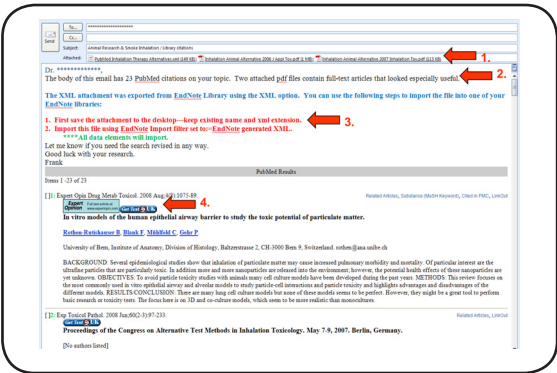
Send
To...
Cc...
Subject: Animal Research & Smoke Inhalation / Library citations
Attached: Inhalation Inhalation Therapy Alternatives.xml (148 KB); Inhalation Animal Alternative 2006 / Appl Tox.pdf (1 MB); Inhalation Animal Alternative 2007 Inhalation Tox.pdf (113 KB)
1.

Dr. ************,
The body of this email has 23 PubMed citations on your topic. Two attached pdf files contain full-text articles that looked especially useful.
2.

The XML attachment was exported from EndNote Library using the XML option. You can use the following steps to import the file into one of your EndNote libraries:

1. First save the attachment to the desktop—keep existing name and xml extension.
2. Import this file using EndNote Import filter set to:=EndNote generated XML.
****All data elements will import.
3.

Let me know if you need the search revised in any way.
Good luck with your research.
Frank

PubMed Results
Items 1 -23 of 23

[1]: Expert Opin Drug Metab Toxicol. 2008 Aug;4(8):1075-89.
Related Articles, Substance (MeSH Keyword), Cited in PMC, LinkOut
Expert Opinion
Get Text @ Lib
4.
In vitro models of the human epithelial airway barrier to study the toxic potential of particulate matter.

Rothen-Rutishauser B, Blank F, Mühlfeld C, Gehr P

University of Bern, Institute of Anatomy, Division of Histology, Baltzerstrasse 2, CH-3000 Bern 9, Switzerland. rothen@ana.unibe.ch

BACKGROUND: Several epidemiological studies show that inhalation of particulate matter may cause increased pulmonary morbidity and mortality. Of particular interest are the ultrafine particles that are particularly toxic. In addition more and more nanoparticles are released into the environment; however, the potential health effects of those nanoparticles are yet unknown. OBJECTIVES: To avoid particle toxicity studies with animals many cell culture models have been developed during the past years. METHODS: This review focuses on the most commonly used in vitro epithelial airway and alveolar models to study particle-cell interactions and particle toxicity and highlights advantages and disadvantages of the different models. RESULTS/CONCLUSION: There are many lung cell culture models but none of these models seem to be perfect. However, they might be a great tool to perform basic research or toxicity tests. The focus here is on 3D and co-culture models, which seem to be more realistic than monocultures.

[2]: Exp Toxicol Pathol. 2008 Jun;60(2-3):97-233.
Related Articles, LinkOut
Get Text @ Lib
Proceedings of the Congress on Alternative Test Methods in Inhalation Toxicology. May 7-9, 2007. Berlin, Germany.

[No authors listed]